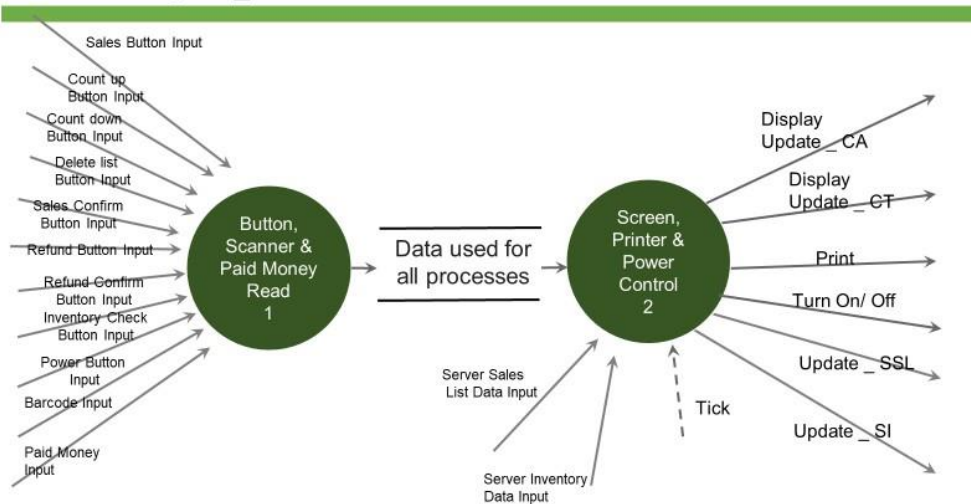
Sales Button Input

Count up Button Input

Count down Button Input

Delete list Button Input

Sales Confirm Button Input

Refund Button Input

Refund Confirm Button Input

Inventory Check Button Input

Power Button Input

Barcode Input

Paid Money Input

Button, Scanner & Paid Money Read 1

Data used for all processes

Screen, Printer & Power Control 2

Server Sales List Data Input

Server Inventory Data Input

Tick

Display Update _ CA

Display Update _ CT

Print

Turn On/ Off

Update _ SSL

Update _ SI